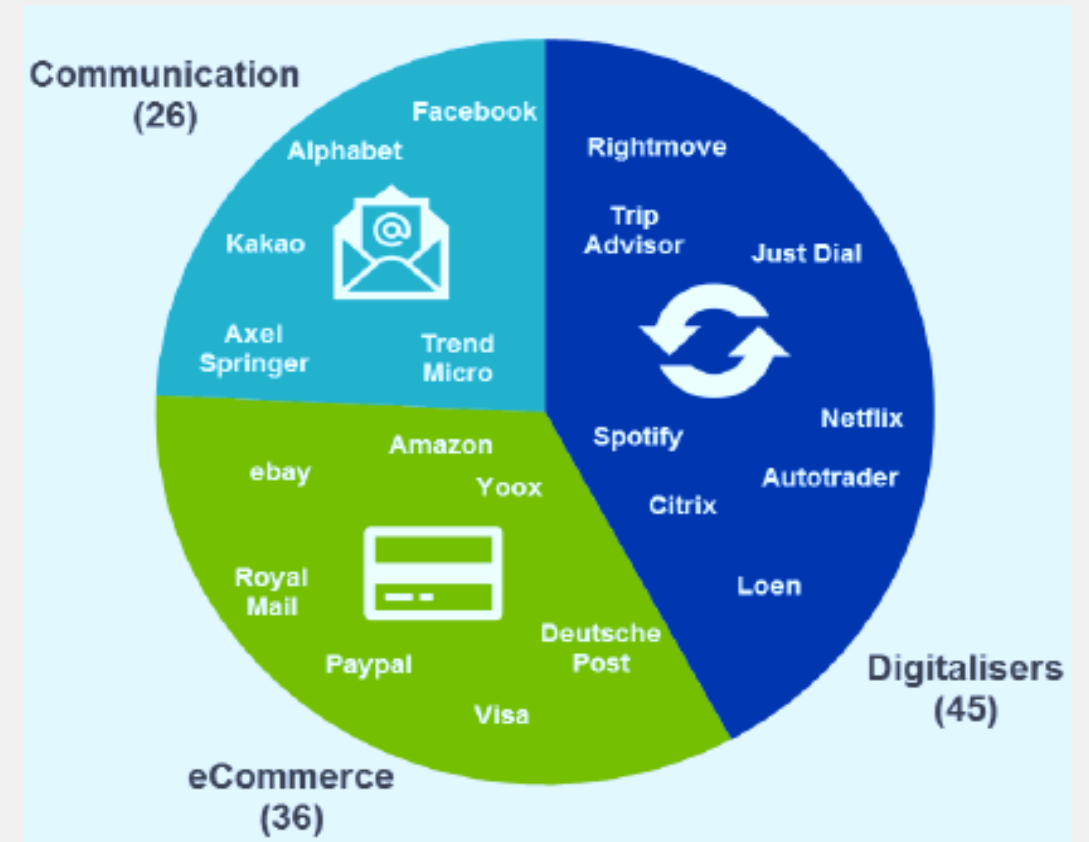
Communication (26)

Facebook

Alphabet

Kakao

Axel Springer

Trend Micro

Rightmove

Trip Advisor

Just Dial

Netflix

Spotify

Autotrader

Citrix

Loen

Digitalisers (45)

ebay

Amazon

Yoox

Royal Mail

Paypal

Deutsche Post

Visa

eCommerce (36)